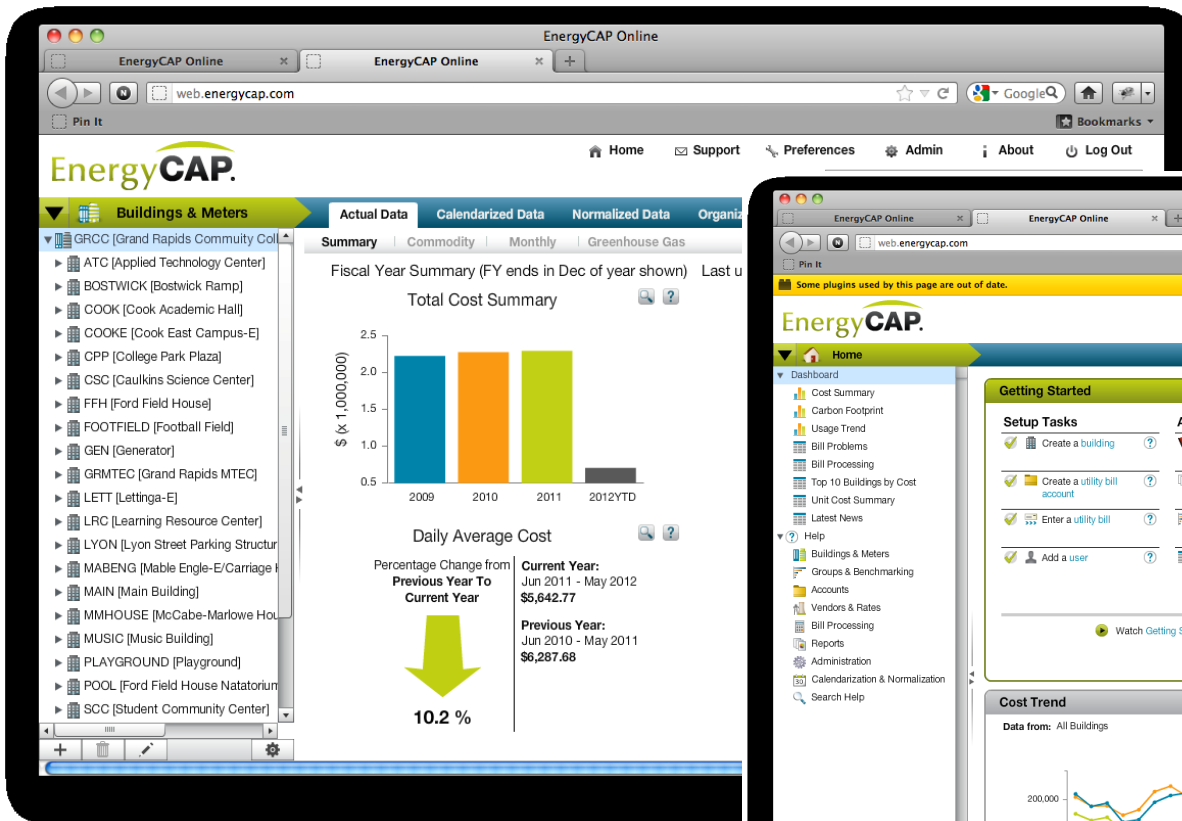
EnergyCAP Online

EnergyCAP Online
EnergyCAP Online

web.energycap.com

Google

Pin It

Bookmarks

EnergyCAP.

Home Support Preferences Admin About Log Out

Buildings & Meters

Actual Data Calendarized Data Normalized Data Organiz

Summary | Commodity | Monthly | Greenhouse Gas

GRCC [Grand Rapids Commuity Coll
ATC [Applied Technology Center]
BOSTWICK [Bostwick Ramp]
COOK [Cook Academic Hall]
COOKE [Cook East Campus-E]
CPP [College Park Plaza]
CSC [Caulkins Science Center]
FFH [Ford Field House]
FOOTFIELD [Football Field]
GEN [Generator]
GRMTEC [Grand Rapids MTEC]
LETT [Lettinga-E]
LRC [Learning Resource Center]
LYON [Lyon Street Parking Structur
MABENG [Mable Engle-E/Carriage I
MAIN [Main Building]
MMHOUSE [McCabe-Marlowe Hou
MUSIC [Music Building]
PLAYGROUND [Playground]
POOL [Ford Field House Natatorium
SCC [Student Community Center]

Fiscal Year Summary (FY ends in Dec of year shown) Last u

Total Cost Summary

$ (x 1,000,000)

2.5
2.0
1.5
1.0
0.5

2009 2010 2011 2012YTD

Daily Average Cost

Percentage Change from Previous Year To Current Year

10.2 %

Current Year:
Jun 2011 - May 2012
$5,642.77

Previous Year:
Jun 2010 - May 2011
$6,287.68

EnergyCAP Online
EnergyCAP Online

web.energycap.com

Pin It

Some plugins used by this page are out of date.

EnergyCAP.

Home

Dashboard
Cost Summary
Carbon Footprint
Usage Trend
Bill Problems
Bill Processing
Top 10 Buildings by Cost
Unit Cost Summary
Latest News
Help
Buildings & Meters
Groups & Benchmarking
Accounts
Vendors & Rates
Bill Processing
Reports
Administration
Calendarization & Normalization
Search Help

Getting Started

Setup Tasks

Create a building
Create a utility bill account
Enter a utility bill
Add a user

Watch Getting S

Cost Trend

Data from: All Buildings

200,000